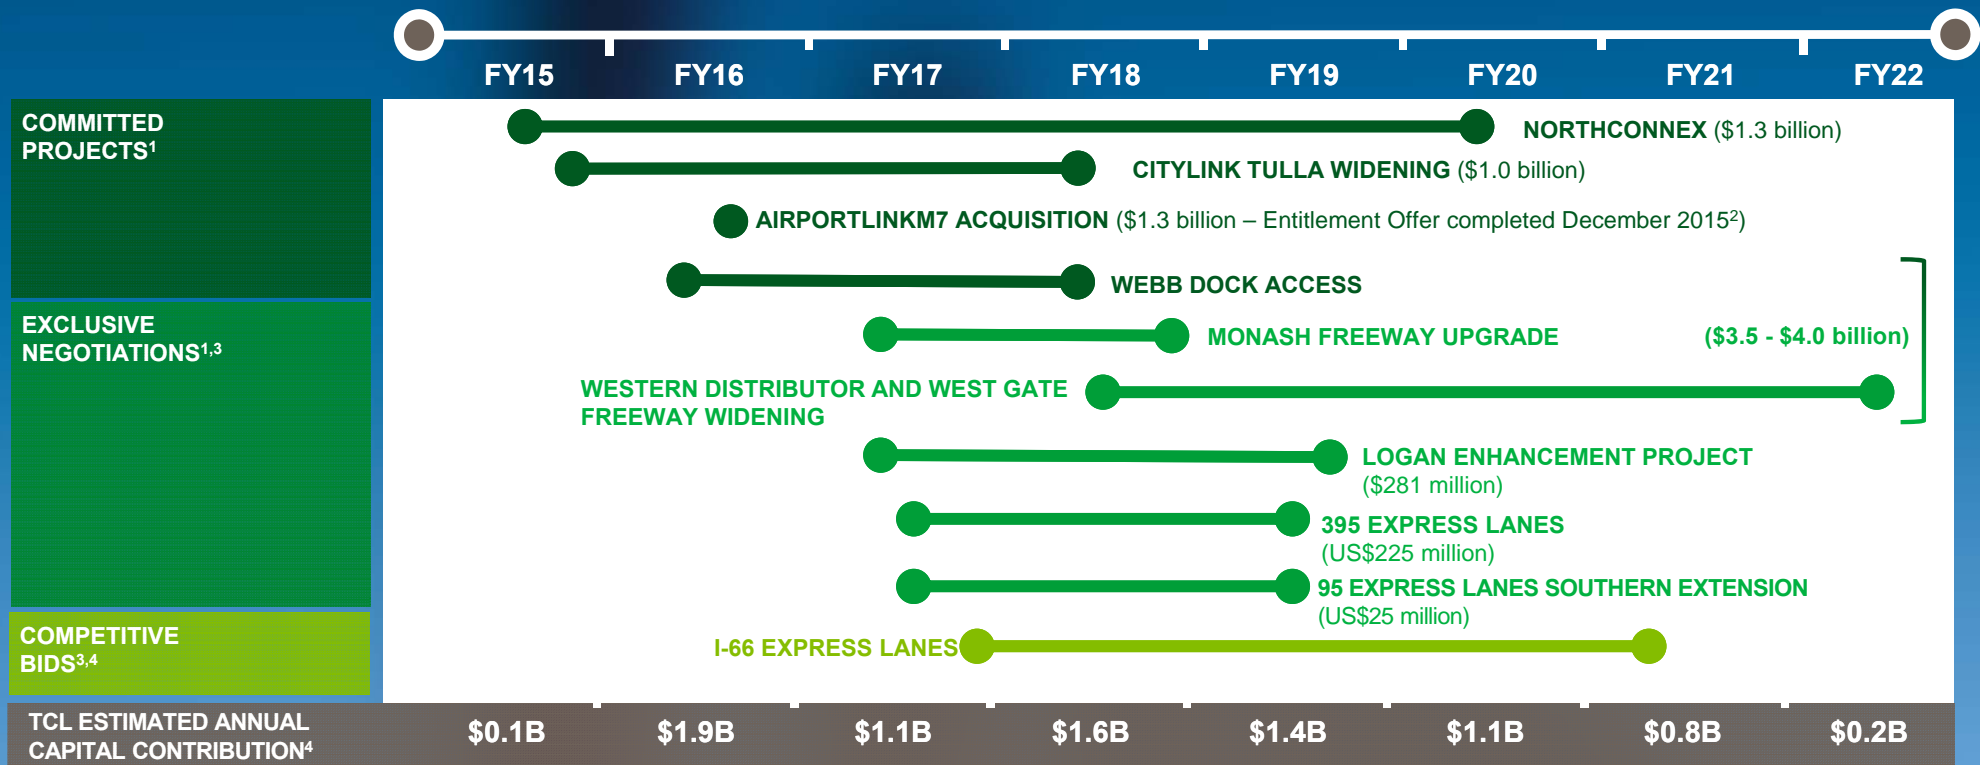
FY15 FY16 FY17 FY18 FY19 FY20 FY21 FY22

COMMITTED PROJECTS$^1$

NORTHCONNEX ($1.3 billion)

CITYLINK TULLA WIDENING ($1.0 billion)

AIRPORTLINKM7 ACQUISITION ($1.3 billion – Entitlement Offer completed December 2015$^2$)

EXCLUSIVE NEGOTIATIONS$^{1,3}$

WEBB DOCK ACCESS

MONASH FREEWAY UPGRADE

($3.5 - $4.0 billion)

WESTERN DISTRIBUTOR AND WEST GATE FREEWAY WIDENING

LOGAN ENHANCEMENT PROJECT ($281 million)

395 EXPRESS LANES (US$225 million)

95 EXPRESS LANES SOUTHERN EXTENSION (US$25 million)

COMPETITIVE BIDS$^{3,4}$

I-66 EXPRESS LANES

TCL ESTIMATED ANNUAL CAPITAL CONTRIBUTION$^4$

| $0.1B | $1.9B | $1.1B | $1.6B | $1.4B | $1.1B | $0.8B | $0.2B |